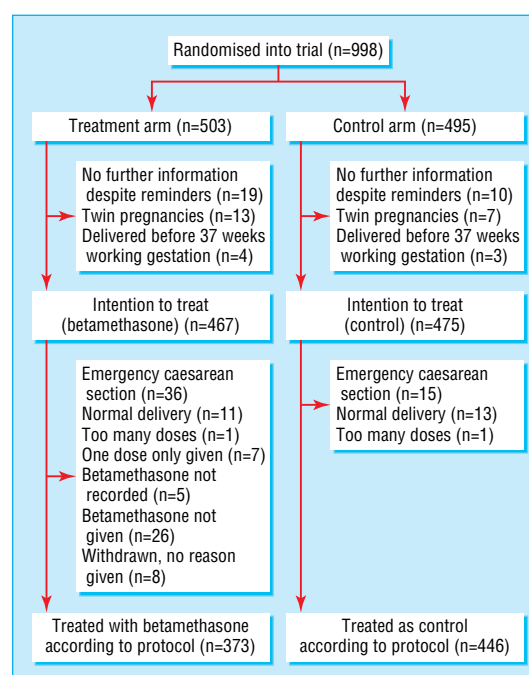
Randomised into trial (n=998)

Treatment arm (n=503)

No further information despite reminders (n=19)
Twin pregnancies (n=13)
Delivered before 37 weeks working gestation (n=4)

Intention to treat (betamethasone) (n=467)

Emergency caesarean section (n=36)
Normal delivery (n=11)
Too many doses (n=1)
One dose only given (n=7)
Betamethasone not recorded (n=5)
Betamethasone not given (n=26)
Withdrawn, no reason given (n=8)

Treated with betamethasone according to protocol (n=373)

Control arm (n=495)

No further information despite reminders (n=10)
Twin pregnancies (n=7)
Delivered before 37 weeks working gestation (n=3)

Intention to treat (control) (n=475)

Emergency caesarean section (n=15)
Normal delivery (n=13)
Too many doses (n=1)

Treated as control according to protocol (n=446)